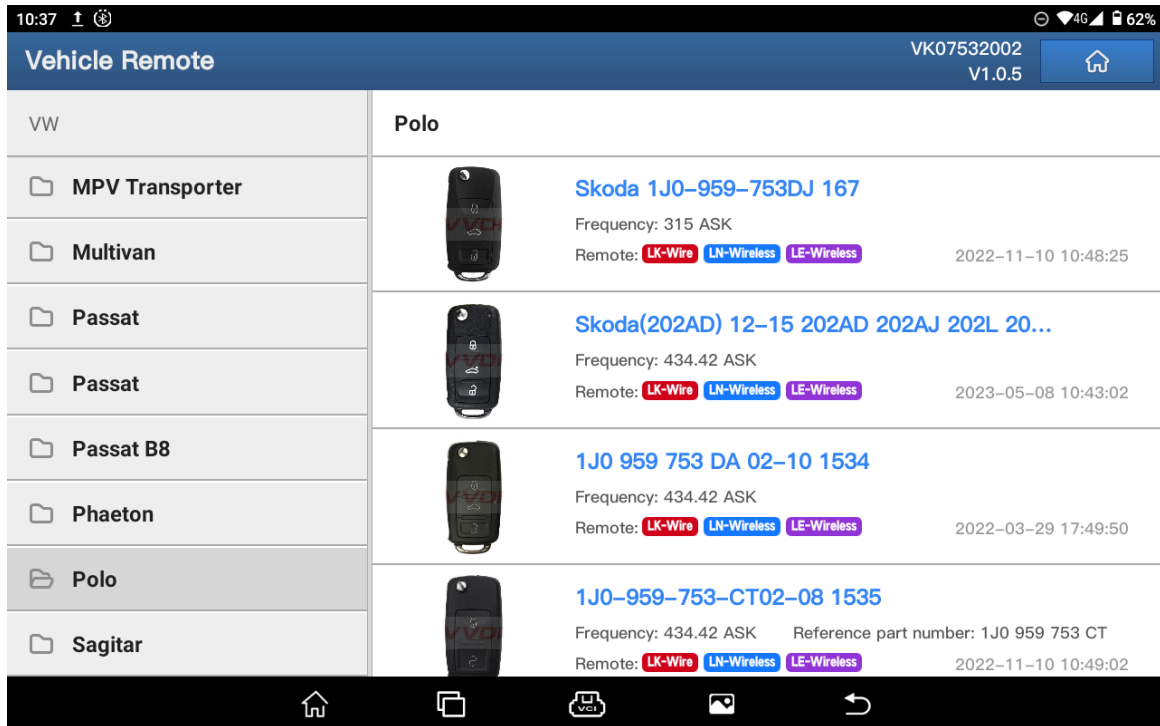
10:37 4G 62%

Vehicle Remote

VK07532002
V1.0.5

VW

MPV Transporter

Multivan

Passat

Passat

Passat B8

Phaeton

Polo

Sagitar

Polo

Skoda 1J0-959-753DJ 167
Frequency: 315 ASK
Remote: LK-Wire LN-Wireless LE-Wireless 2022-11-10 10:48:25

Skoda(202AD) 12-15 202AD 202AJ 202L 20...
Frequency: 434.42 ASK
Remote: LK-Wire LN-Wireless LE-Wireless 2023-05-08 10:43:02

1J0 959 753 DA 02-10 1534
Frequency: 434.42 ASK
Remote: LK-Wire LN-Wireless LE-Wireless 2022-03-29 17:49:50

1J0-959-753-CT02-08 1535
Frequency: 434.42 ASK Reference part number: 1J0 959 753 CT
Remote: LK-Wire LN-Wireless LE-Wireless 2022-11-10 10:49:02

VCI